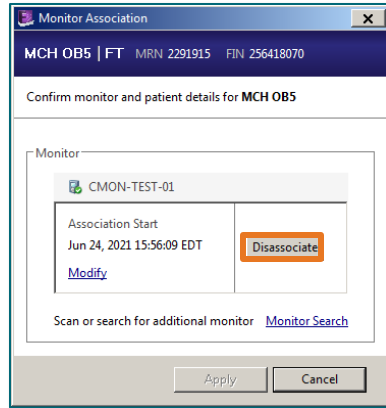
Monitor Association

MCH OB5 | FT MRN 2291915 FIN 256418070

Confirm monitor and patient details for **MCH OB5**

Monitor

CMON-TEST-01

Association Start
Jun 24, 2021 15:56:09 EDT
Modify

Disassociate

Scan or search for additional monitor Monitor Search

Apply Cancel